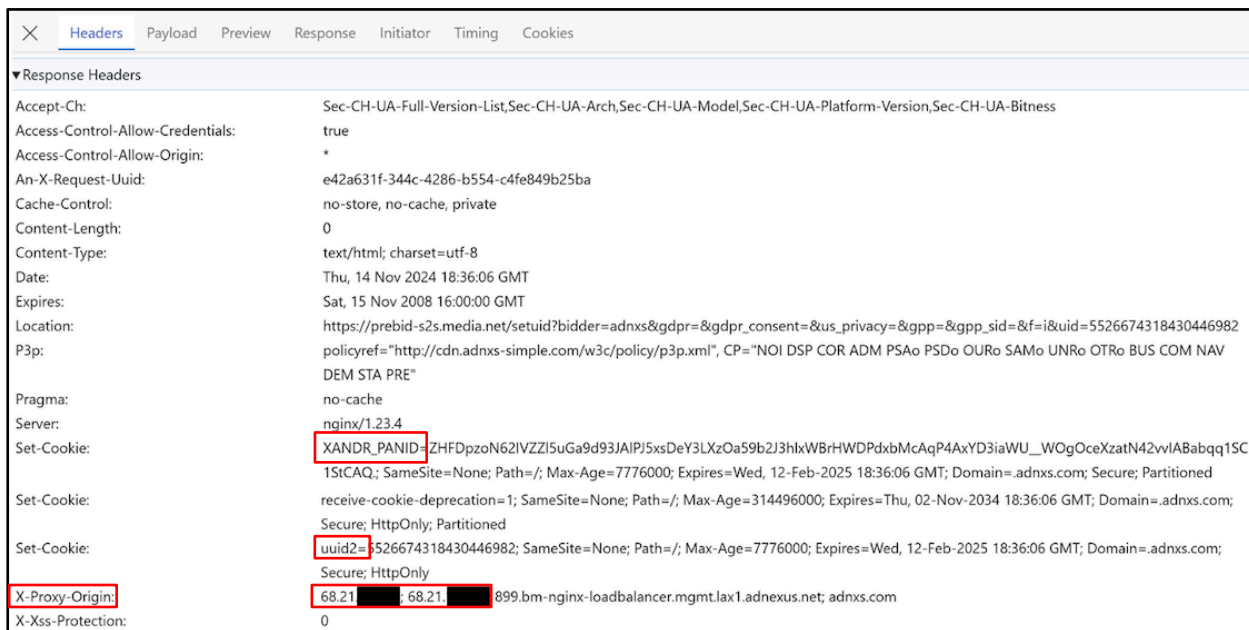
× Headers Payload Preview Response Initiator Timing Cookies

▾Response Headers

| | |
|---|---|
| Accept-Ch: | Sec-CH-UA-Full-Version-List,Sec-CH-UA-Arch,Sec-CH-UA-Model,Sec-CH-UA-Platform-Version,Sec-CH-UA-Bitness |
| Access-Control-Allow-Credentials: | true |
| Access-Control-Allow-Origin: | * |
| An-X-Request-Uuid: | e42a631f-344c-4286-b554-c4fe849b25ba |
| Cache-Control: | no-store, no-cache, private |
| Content-Length: | 0 |
| Content-Type: | text/html; charset=utf-8 |
| Date: | Thu, 14 Nov 2024 18:36:06 GMT |
| Expires: | Sat, 15 Nov 2008 16:00:00 GMT |
| Location: | https://prebid-s2s.media.net/setuid?bidder=adnxs&gdpr=&gdpr_consent=&us_privacy=&gpp=&gpp_sid=&f=i&uid=5526674318430446982 |
| P3p: | policyref="http://cdn.adnxs-simple.com/w3c/policy/p3p.xml", CP="NOI DSP COR ADM PSAo PSDo OURo SAMo UNRo OTRo BUS COM NAV DEM STA PRE" |
| Pragma: | no-cache |
| Server: | nginx/1.23.4 |
| Set-Cookie: | XANDR_PANID=ZHFDpzoN62IVZZl5uGa9d93JAlPJ5xsDeY3LXzOa59b2J3hlxWBrHWDPdxbMcAqP4AxYD3iaWU__WOgOceXzatN42vvIABabqq1SC1StCAQ.; SameSite=None; Path=/; Max-Age=7776000; Expires=Wed, 12-Feb-2025 18:36:06 GMT; Domain=.adnxs.com; Secure; Partitioned |
| Set-Cookie: | receive-cookie-deprecation=1; SameSite=None; Path=/; Max-Age=314496000; Expires=Thu, 02-Nov-2034 18:36:06 GMT; Domain=.adnxs.com; Secure; HttpOnly; Partitioned |
| Set-Cookie: | uuid2=5526674318430446982; SameSite=None; Path=/; Max-Age=7776000; Expires=Wed, 12-Feb-2025 18:36:06 GMT; Domain=.adnxs.com; Secure; HttpOnly |
| X-Proxy-Origin: | 68.21.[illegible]; 68.21.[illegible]899.bm-nginx-loadbalancer.mgmt.lax1.adnexus.net; adnxs.com |
| X-Xss-Protection: | 0 |